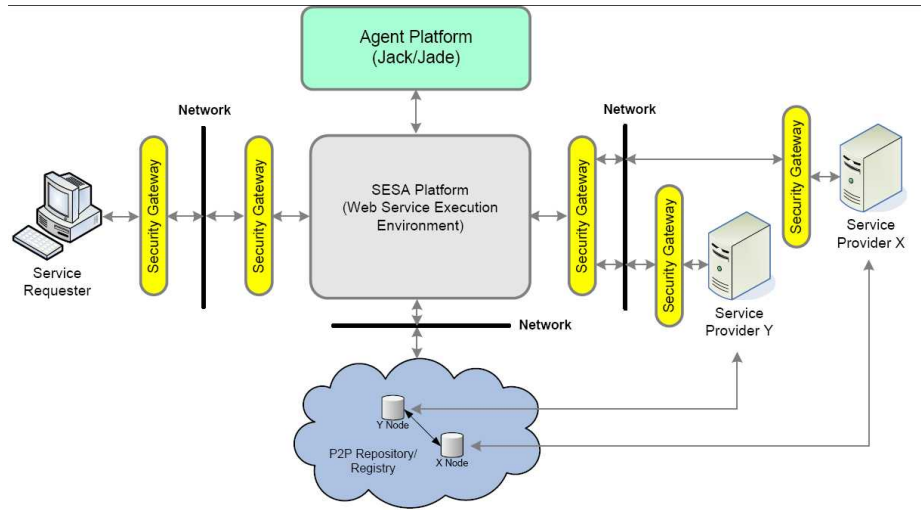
Agent Platform
(Jack/Jade)

Network

Network

Security Gateway

Security Gateway

SESA Platform
(Web Service Execution Environment)

Security Gateway

Security Gateway

Security Gateway

Service Requester

Service Provider X

Service Provider Y

Network

Y Node

X Node

P2P Repository/ Registry